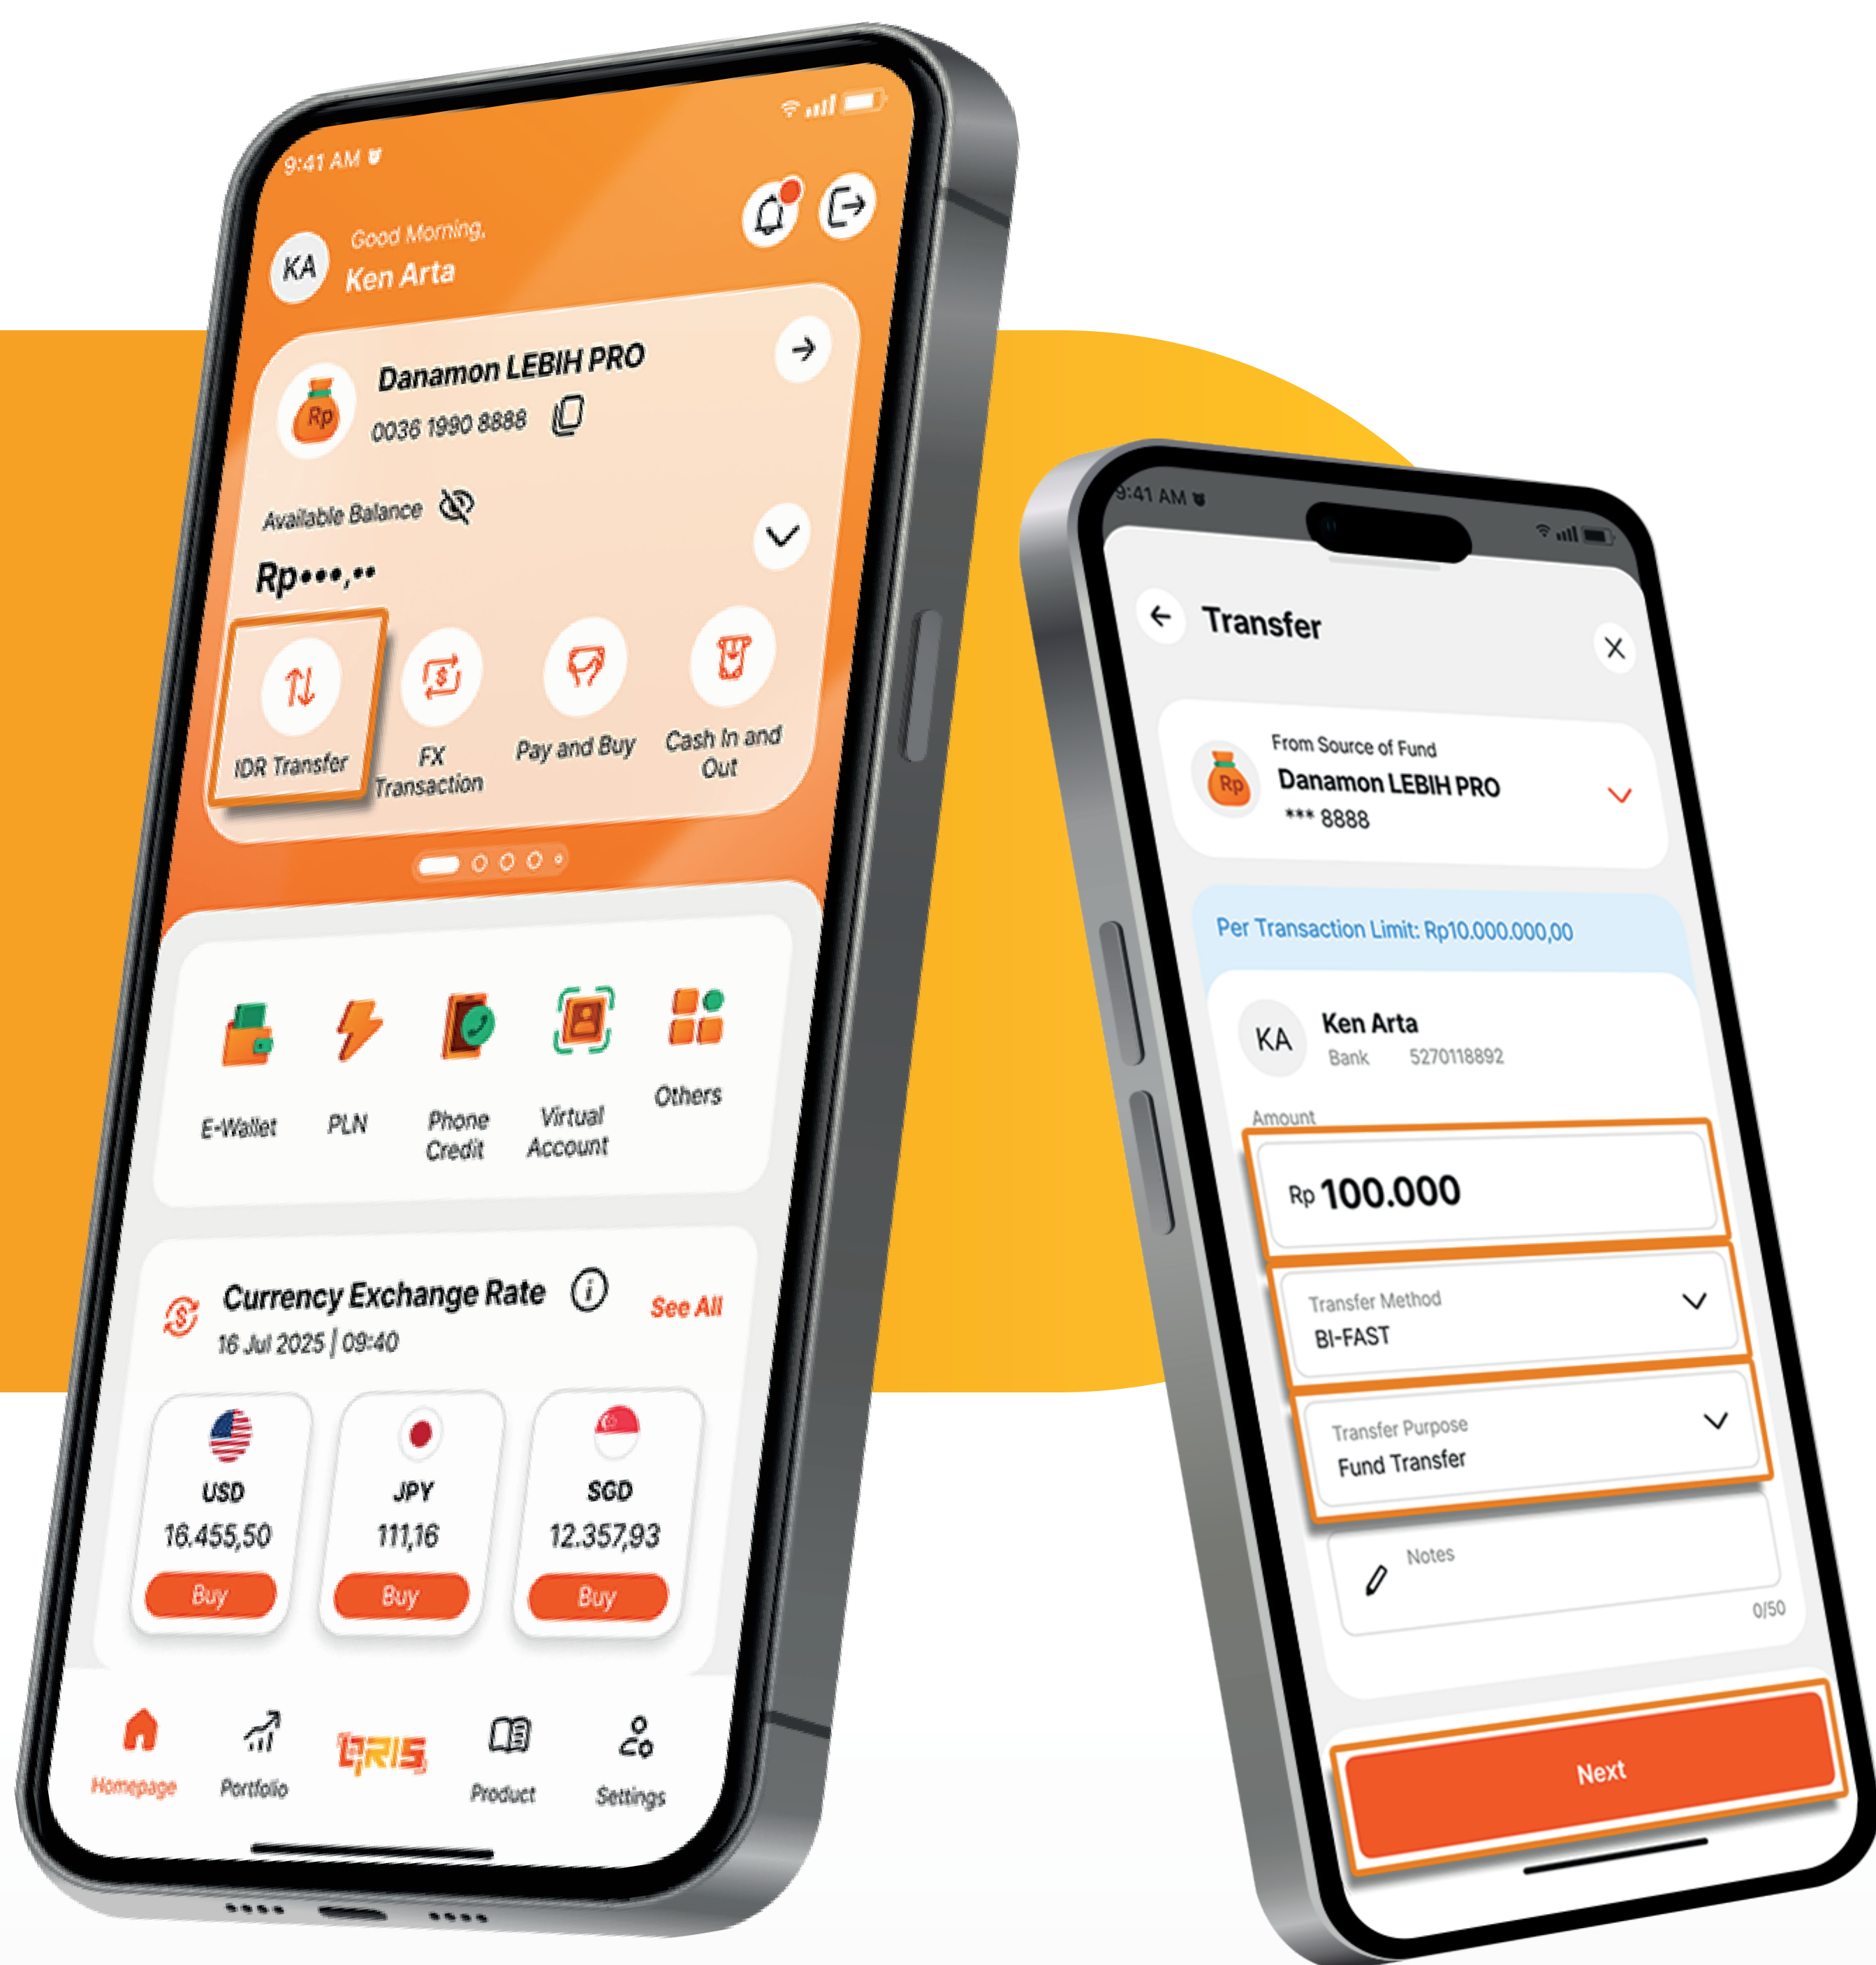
9:41 AM

KA
Good Morning,
Ken Arta

Danamon LEBIH PRO
0036 1990 8888

Available Balance
Rp•••,••

IDR Transfer
FX Transaction
Pay and Buy
Cash In and Out

E-Wallet
PLN
Phone Credit
Virtual Account
Others

Currency Exchange Rate
See All
16 Jul 2025 | 09:40

USD
16.455,50
Buy

JPY
111,16
Buy

SGD
12.357,93
Buy

Homepage
Portfolio
QRIS
Product
Settings

9:41 AM

Transfer

From Source of Fund
Danamon LEBIH PRO
*** 8888

Per Transaction Limit: Rp10.000.000,00

KA
Ken Arta
Bank 5270118892

Amount
Rp 100.000

Transfer Method
BI-FAST

Transfer Purpose
Fund Transfer

Notes
0/50

Next